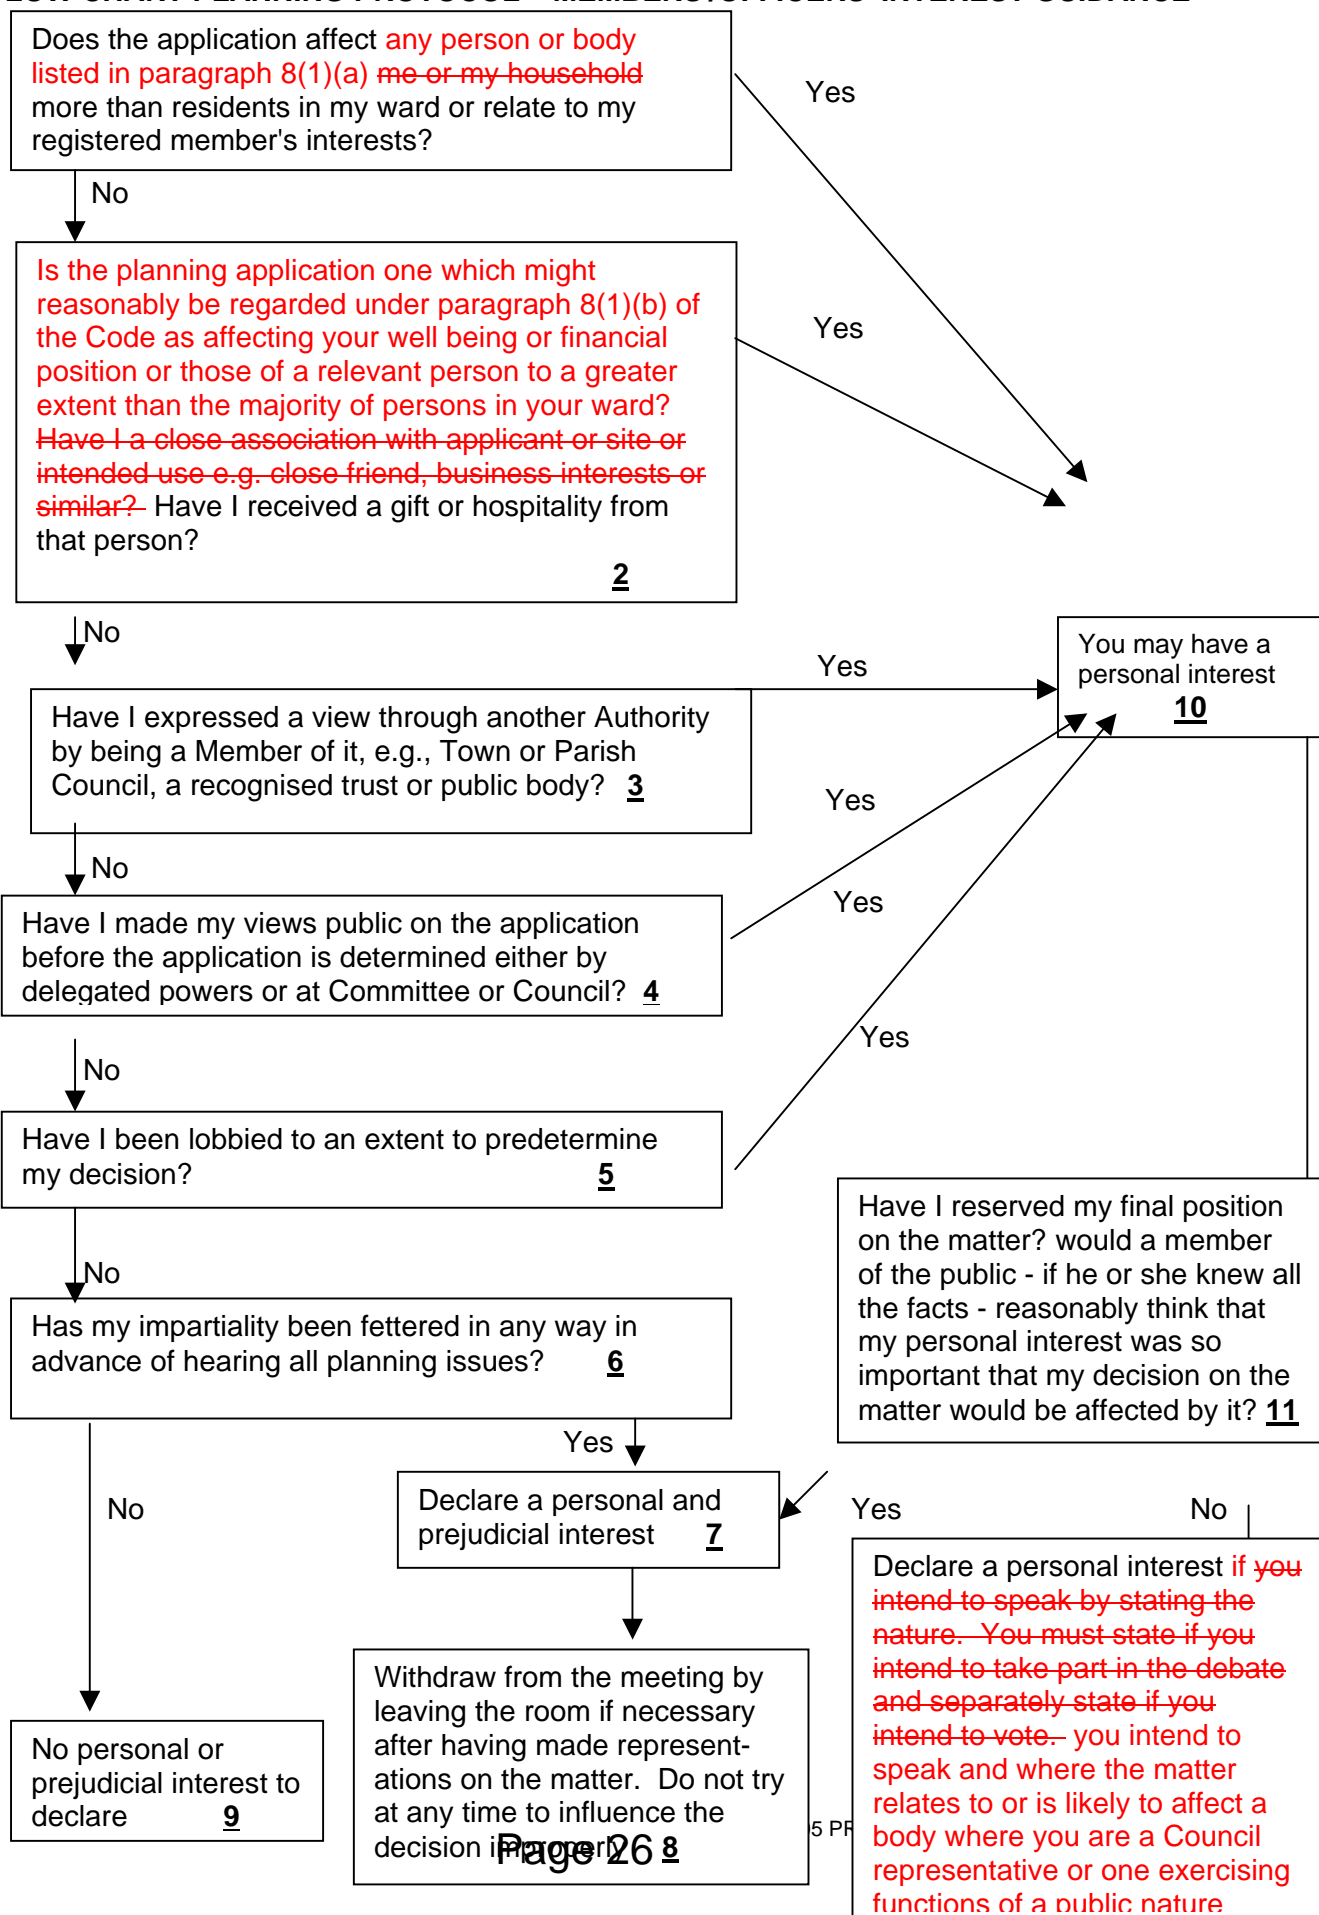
Does the application affect any person or body listed in paragraph 8(1)(a) me or my household more than residents in my ward or relate to my registered member's interests?

Yes

No

Is the planning application one which might reasonably be regarded under paragraph 8(1)(b) of the Code as affecting your well being or financial position or those of a relevant person to a greater extent than the majority of persons in your ward? Have I a close association with applicant or site or intended use e.g. close friend, business interests or similar? Have I received a gift or hospitality from that person?
2

Yes

No

Yes

You may have a personal interest
10

Have I expressed a view through another Authority by being a Member of it, e.g., Town or Parish Council, a recognised trust or public body? 3

Yes

No

Have I made my views public on the application before the application is determined either by delegated powers or at Committee or Council? 4

Yes

Yes

No

Have I been lobbied to an extent to predetermine my decision? 5

No

Have I reserved my final position on the matter? would a member of the public - if he or she knew all the facts - reasonably think that my personal interest was so important that my decision on the matter would be affected by it? 11

Has my impartiality been fettered in any way in advance of hearing all planning issues? 6

Yes

No

Declare a personal and prejudicial interest 7

Yes

No

Declare a personal interest if you intend to speak by stating the nature. You must state if you intend to take part in the debate and separately state if you intend to vote. you intend to speak and where the matter relates to or is likely to affect a body where you are a Council representative or one exercising functions of a public nature

Withdraw from the meeting by leaving the room if necessary after having made representations on the matter. Do not try at any time to influence the decision improperly 8

No personal or prejudicial interest to declare 9

Page 26